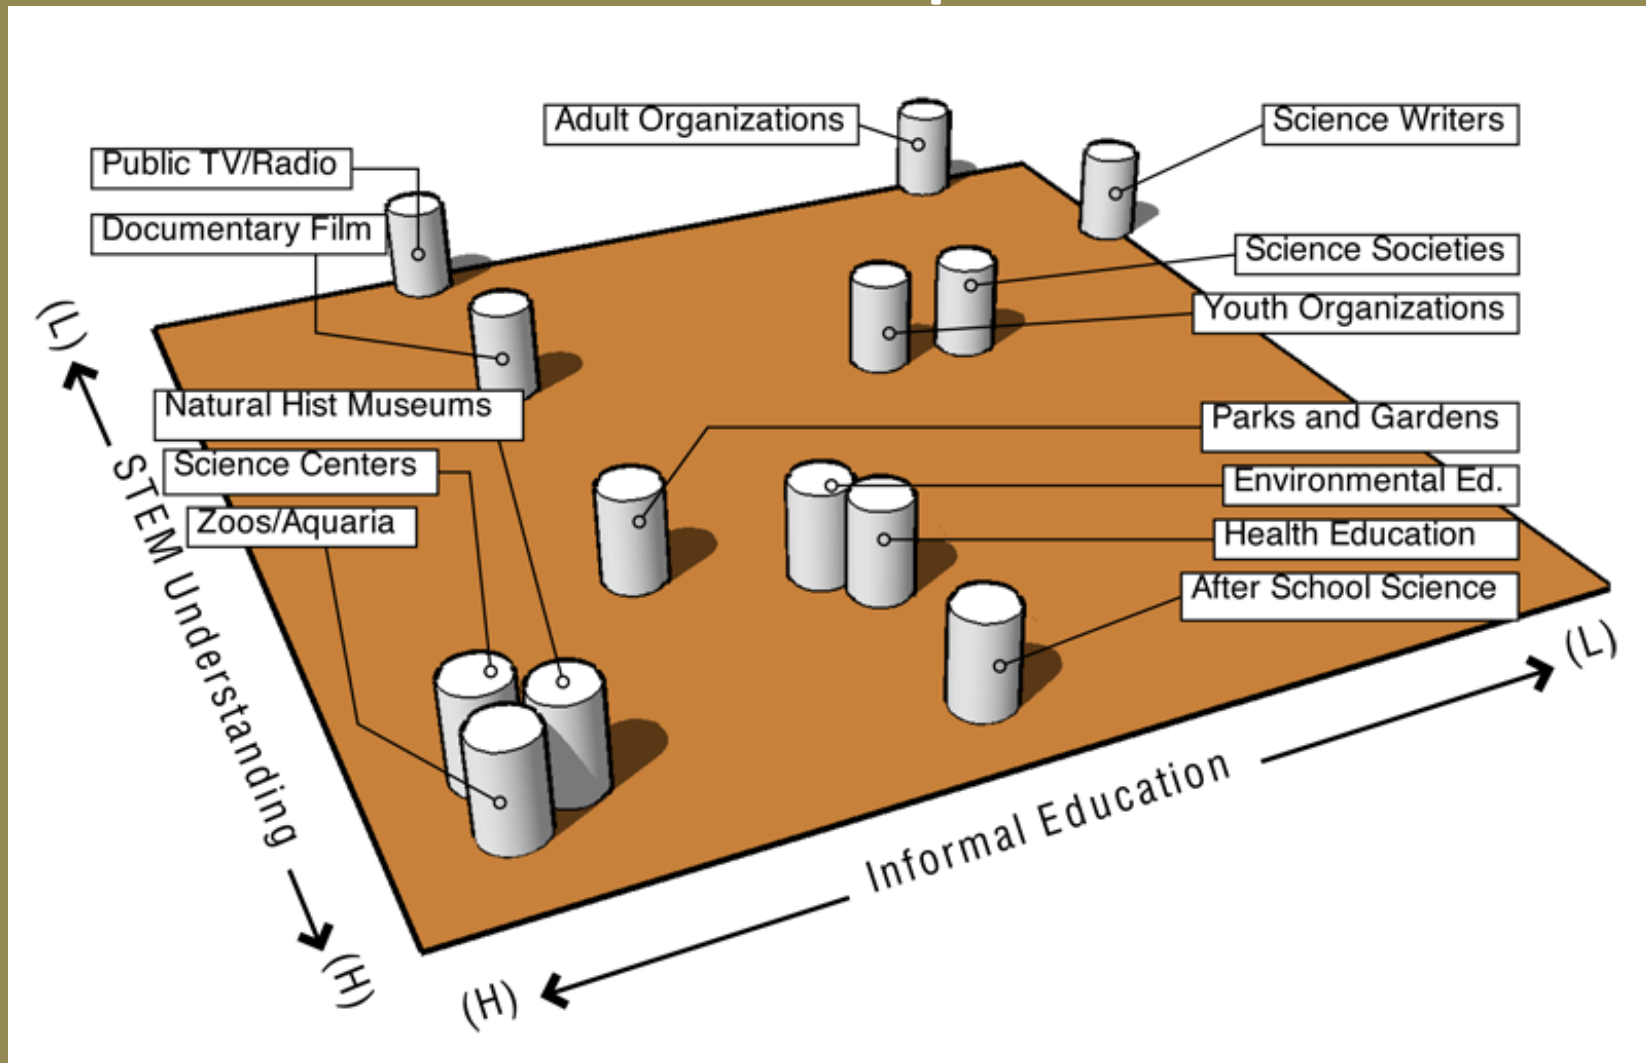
Adult Organizations

Science Writers

Public TV/Radio

Documentary Film

Science Societies

Youth Organizations

Natural Hist Museums

Science Centers

Zoos/Aquaria

Parks and Gardens

Environmental Ed.

Health Education

After School Science

(L)

STEM Understanding

(H)

(H)

Informal Education

(L)